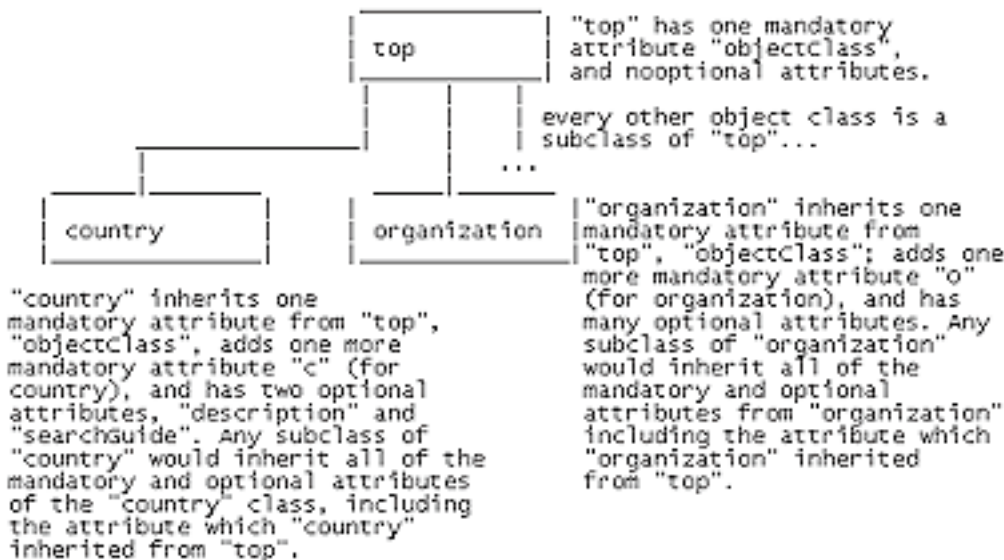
top

"top" has one mandatory attribute "objectClass", and nooptional attributes.

every other object class is a subclass of "top"...

...

country

organization

"organization" inherits one mandatory attribute from "top", "objectClass"; adds one more mandatory attribute "o" (for organization), and has many optional attributes. Any subclass of "organization" would inherit all of the mandatory and optional attributes from "organization" including the attribute which "organization" inherited from "top".

"country" inherits one mandatory attribute from "top", "objectClass", adds one more mandatory attribute "c" (for country), and has two optional attributes, "description" and "searchGuide". Any subclass of "country" would inherit all of the mandatory and optional attributes of the "country" class, including the attribute which "country" inherited from "top".